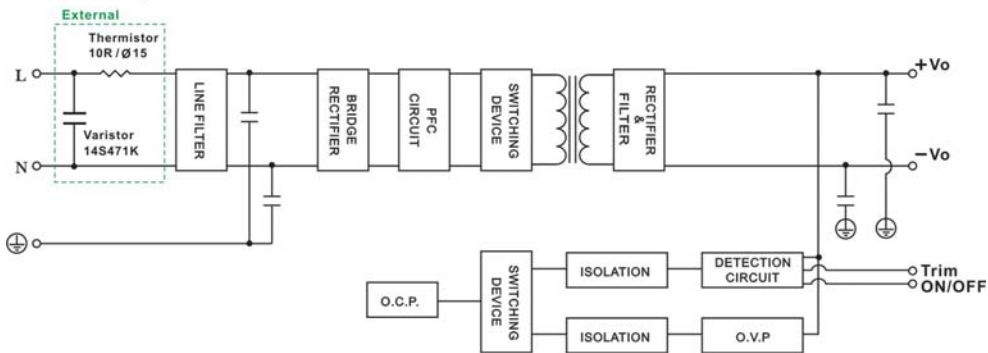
External

Thermistor 10R / Ø15

Varistor 14S471K

L

N

LINE FILTER

BRIDGE RECTIFIER

PFC CIRCUIT

SWITCHING DEVICE

RECTIFIER & FILTER

+Vo

−Vo

O.C.P.

SWITCHING DEVICE

ISOLATION

DETECTION CIRCUIT

ISOLATION

O.V.P

Trim

ON/OFF